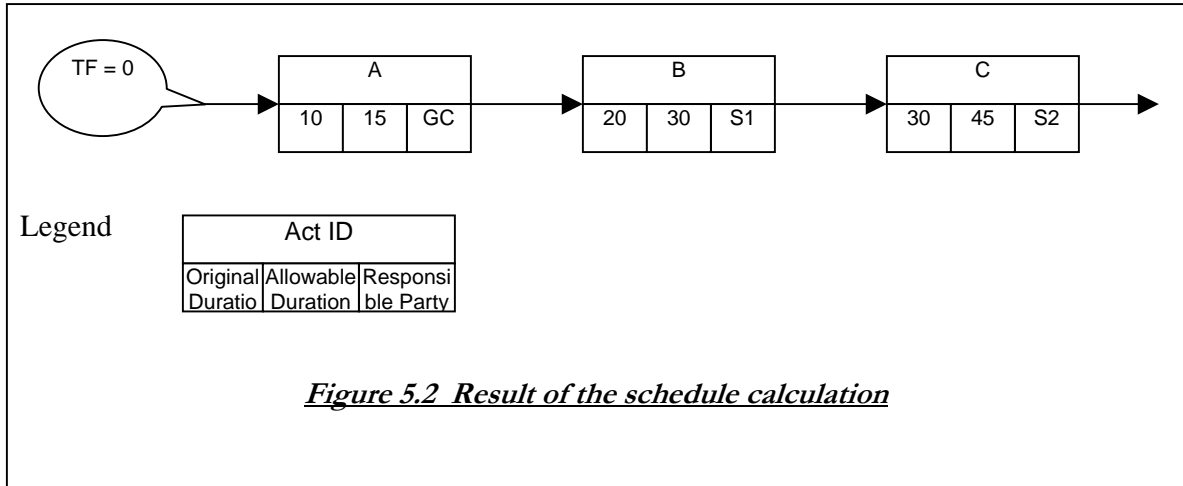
TF = 0

A

| 10 | 15 | GC |
|---|---|---|

B

| 20 | 30 | S1 |
|---|---|---|

C

| 30 | 45 | S2 |
|---|---|---|

Legend

Act ID

| Original Duratio | Allowable Duration | Responsi ble Party |
|---|---|---|

**Figure 5.2 Result of the schedule calculation**